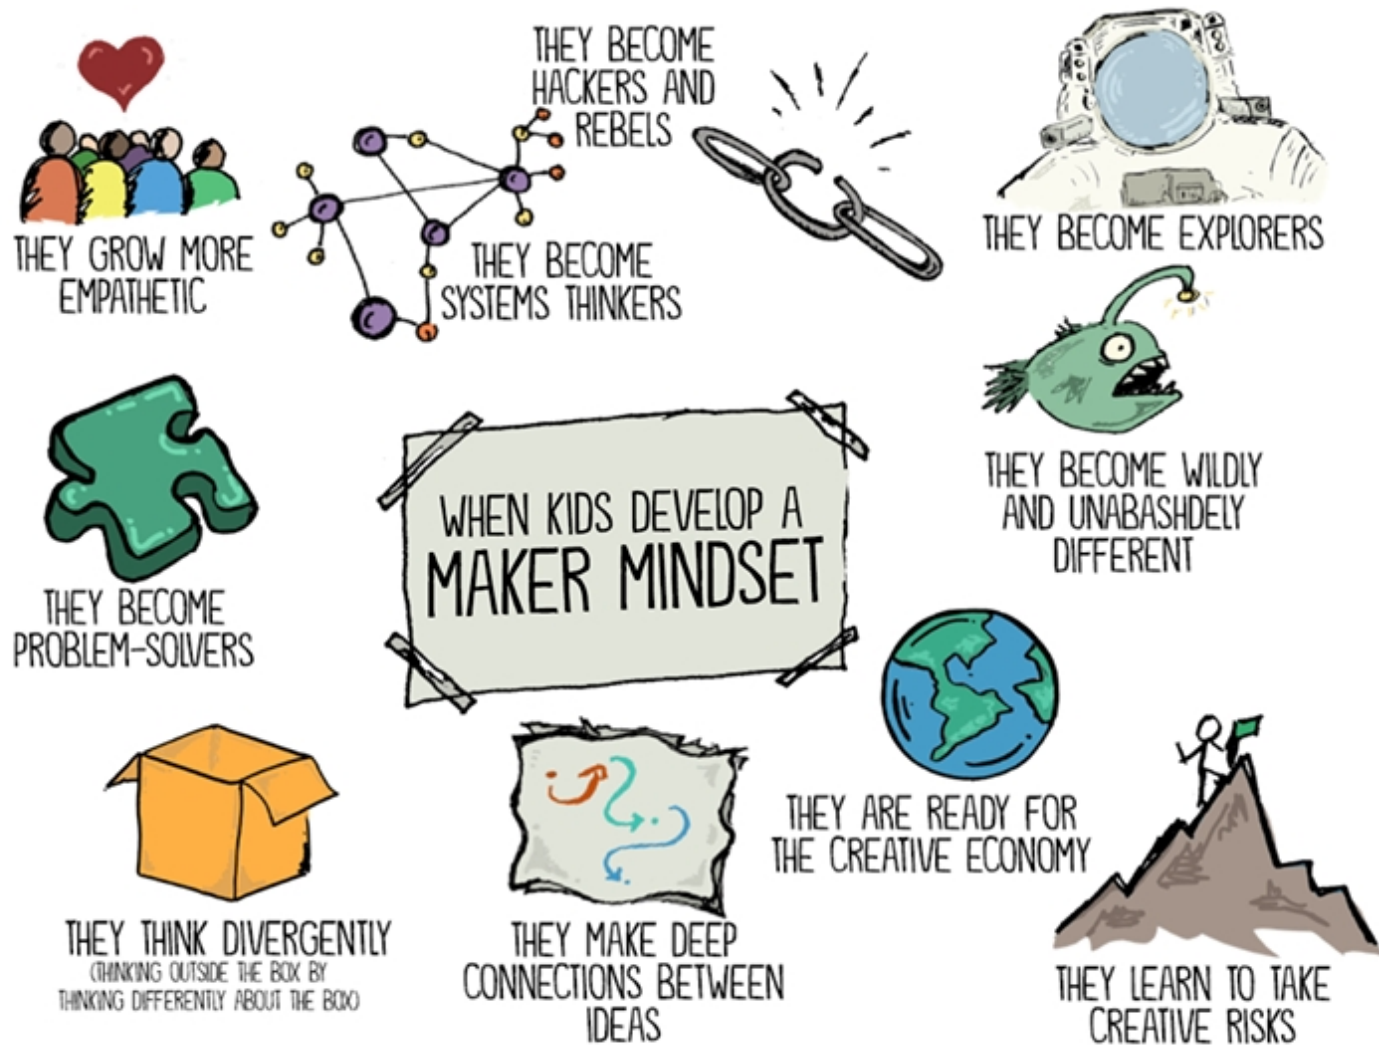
THEY GROW MORE EMPATHETIC

THEY BECOME HACKERS AND REBELS

THEY BECOME SYSTEMS THINKERS

THEY BECOME EXPLORERS

THEY BECOME WILDLY AND UNABASHDELY DIFFERENT

WHEN KIDS DEVELOP A MAKER MINDSET

THEY BECOME PROBLEM-SOLVERS

THEY ARE READY FOR THE CREATIVE ECONOMY

THEY THINK DIVERGENTLY (THINKING OUTSIDE THE BOX BY THINKING DIFFERENTLY ABOUT THE BOX)

THEY MAKE DEEP CONNECTIONS BETWEEN IDEAS

THEY LEARN TO TAKE CREATIVE RISKS